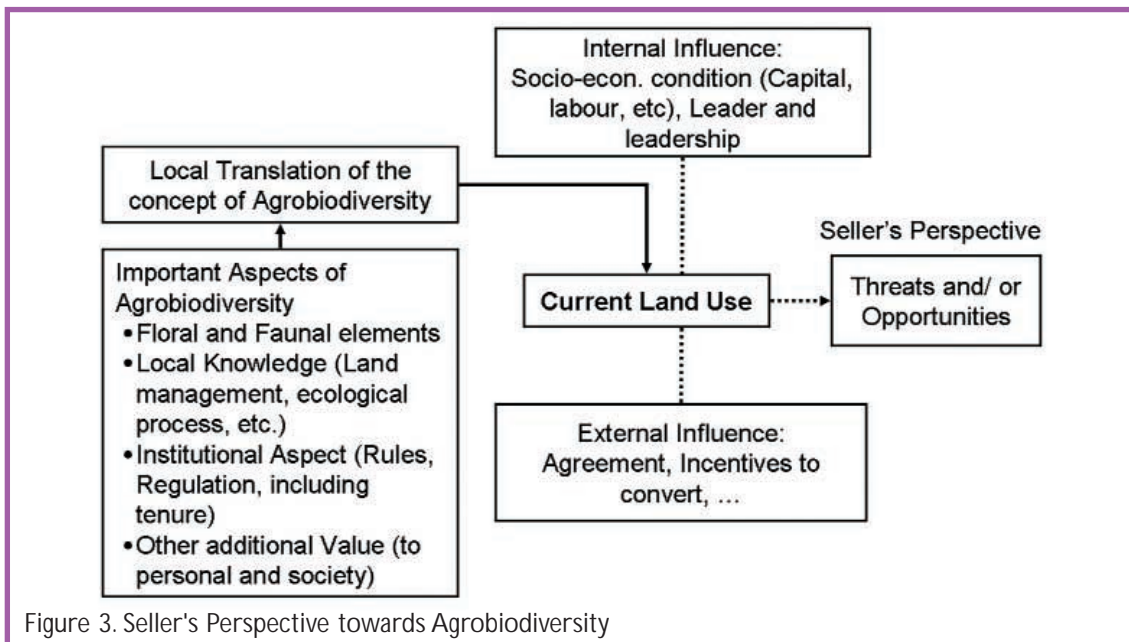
Internal Influence:
Socio-econ. condition (Capital, labour, etc), Leader and leadership

Local Translation of the concept of Agrobiodiversity

Important Aspects of Agrobiodiversity
• Floral and Faunal elements
• Local Knowledge (Land management, ecological process, etc.)
• Institutional Aspect (Rules, Regulation, including tenure)
• Other additional Value (to personal and society)

Current Land Use

Seller's Perspective

Threats and/ or Opportunities

External Influence:
Agreement, Incentives to convert, ...

Figure 3. Seller's Perspective towards Agrobiodiversity